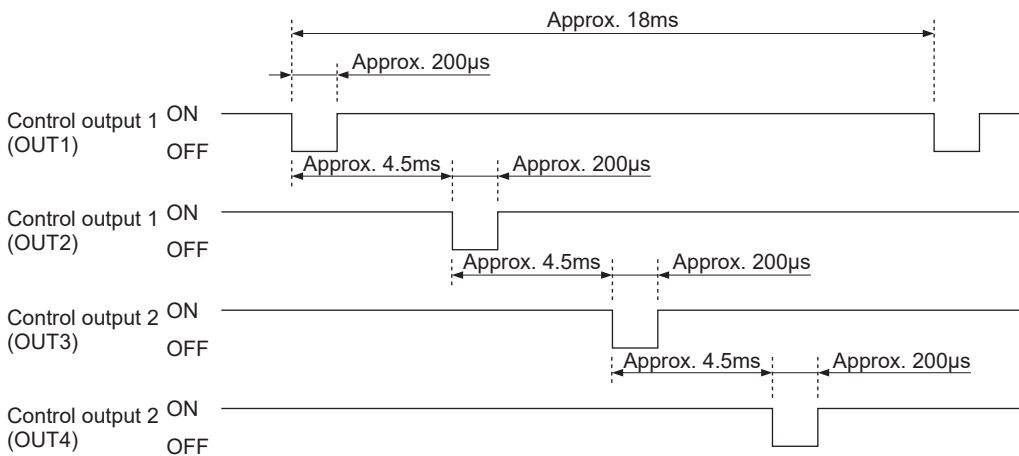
Approx. 18ms

Approx. 200μs

Control output 1 (OUT1) ON OFF

Approx. 4.5ms Approx. 200μs

Control output 1 (OUT2) ON OFF

Approx. 4.5ms Approx. 200μs

Control output 2 (OUT3) ON OFF

Approx. 4.5ms Approx. 200μs

Control output 2 (OUT4) ON OFF